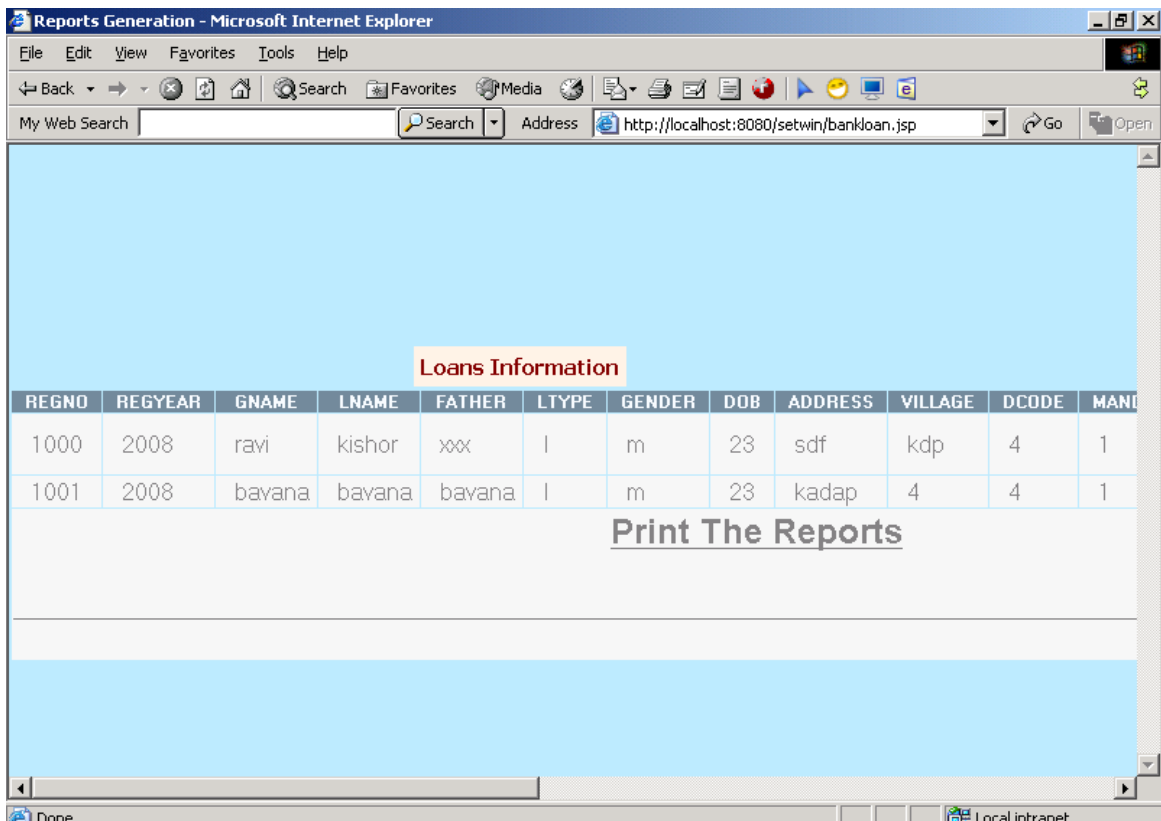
Reports Generation - Microsoft Internet Explorer

File Edit View Favorites Tools Help

Back Search Favorites Media

My Web Search Search Address http://localhost:8080/setwin/bankloan.jsp Go Open

Loans Information

| REGNO | REGYEAR | GNAME | LNAME | FATHER | LTYPE | GENDER | DOB | ADDRESS | VILLAGE | DCODE | MAN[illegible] |
|---|---|---|---|---|---|---|---|---|---|---|---|
| 1000 | 2008 | ravi | kishor | xxx | l | m | 23 | sdf | kdp | 4 | 1 |
| 1001 | 2008 | bavana | bavana | bavana | l | m | 23 | kadap | 4 | 4 | 1 |

Print The Reports

Done Local intranet